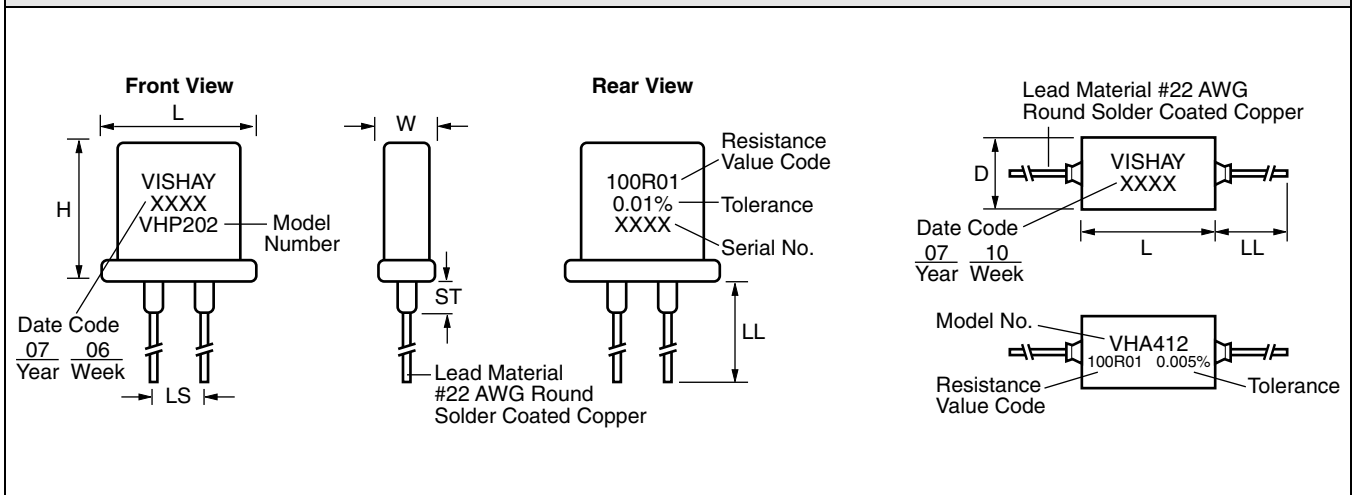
Front View

L

H

VISHAY
XXXX
VHP202

Model Number

Date Code
$\frac{07}{Year}$ $\frac{06}{Week}$

LS

W

ST

Lead Material #22 AWG Round Solder Coated Copper

Rear View

100R01
0.01%
XXXX

Resistance Value Code

Tolerance

Serial No.

LL

Lead Material #22 AWG Round Solder Coated Copper

D

VISHAY
XXXX

Date Code
$\frac{07}{Year}$ $\frac{10}{Week}$

L

LL

Model No.

VHA412
100R01 0.005%

Resistance Value Code

Tolerance